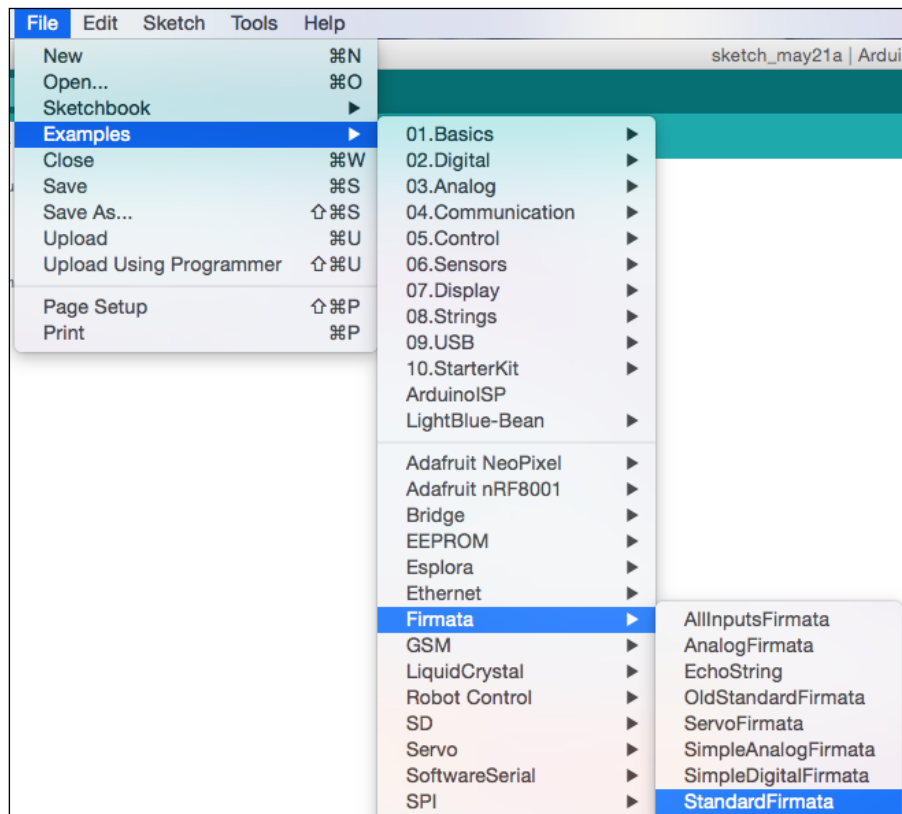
File Edit Sketch Tools Help

sketch_may21a | Ardui

New ⌘N
Open... ⌘O
Sketchbook ▶
Examples ▶
Close ⌘W
Save ⌘S
Save As... ⇧⌘S
Upload ⌘U
Upload Using Programmer ⇧⌘U

Page Setup ⇧⌘P
Print ⌘P

01.Basics ▶
02.Digital ▶
03.Analog ▶
04.Communication ▶
05.Control ▶
06.Sensors ▶
07.Display ▶
08.Strings ▶
09.USB ▶
10.StarterKit ▶
ArduinoISP
LightBlue-Bean ▶

Adafruit NeoPixel ▶
Adafruit nRF8001 ▶
Bridge ▶
EEPROM ▶
Esplora ▶
Ethernet ▶
Firmata ▶
GSM ▶
LiquidCrystal ▶
Robot Control ▶
SD ▶
Servo ▶
SoftwareSerial ▶
SPI ▶

AllInputsFirmata
AnalogFirmata
EchoString
OldStandardFirmata
ServoFirmata
SimpleAnalogFirmata
SimpleDigitalFirmata
StandardFirmata